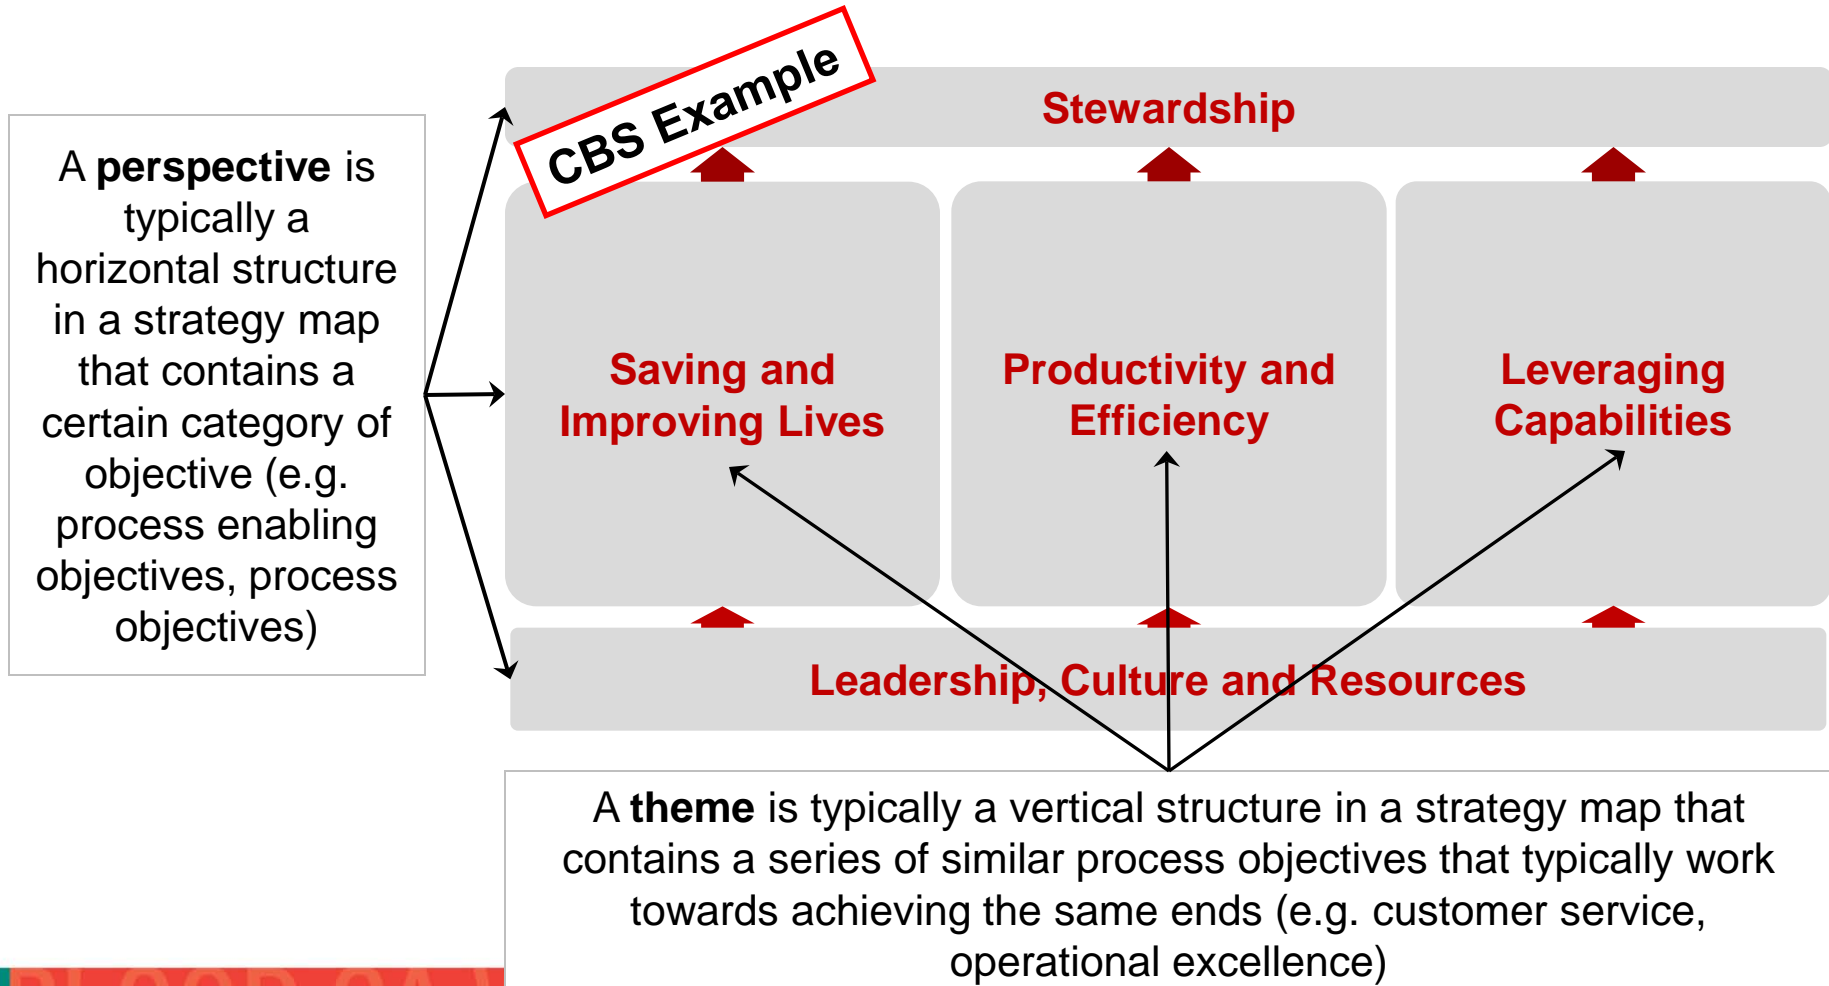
CBS Example

Stewardship

A **perspective** is typically a horizontal structure in a strategy map that contains a certain category of objective (e.g. process enabling objectives, process objectives)

Saving and Improving Lives

Productivity and Efficiency

Leveraging Capabilities

Leadership, Culture and Resources

A **theme** is typically a vertical structure in a strategy map that contains a series of similar process objectives that typically work towards achieving the same ends (e.g. customer service, operational excellence)

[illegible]